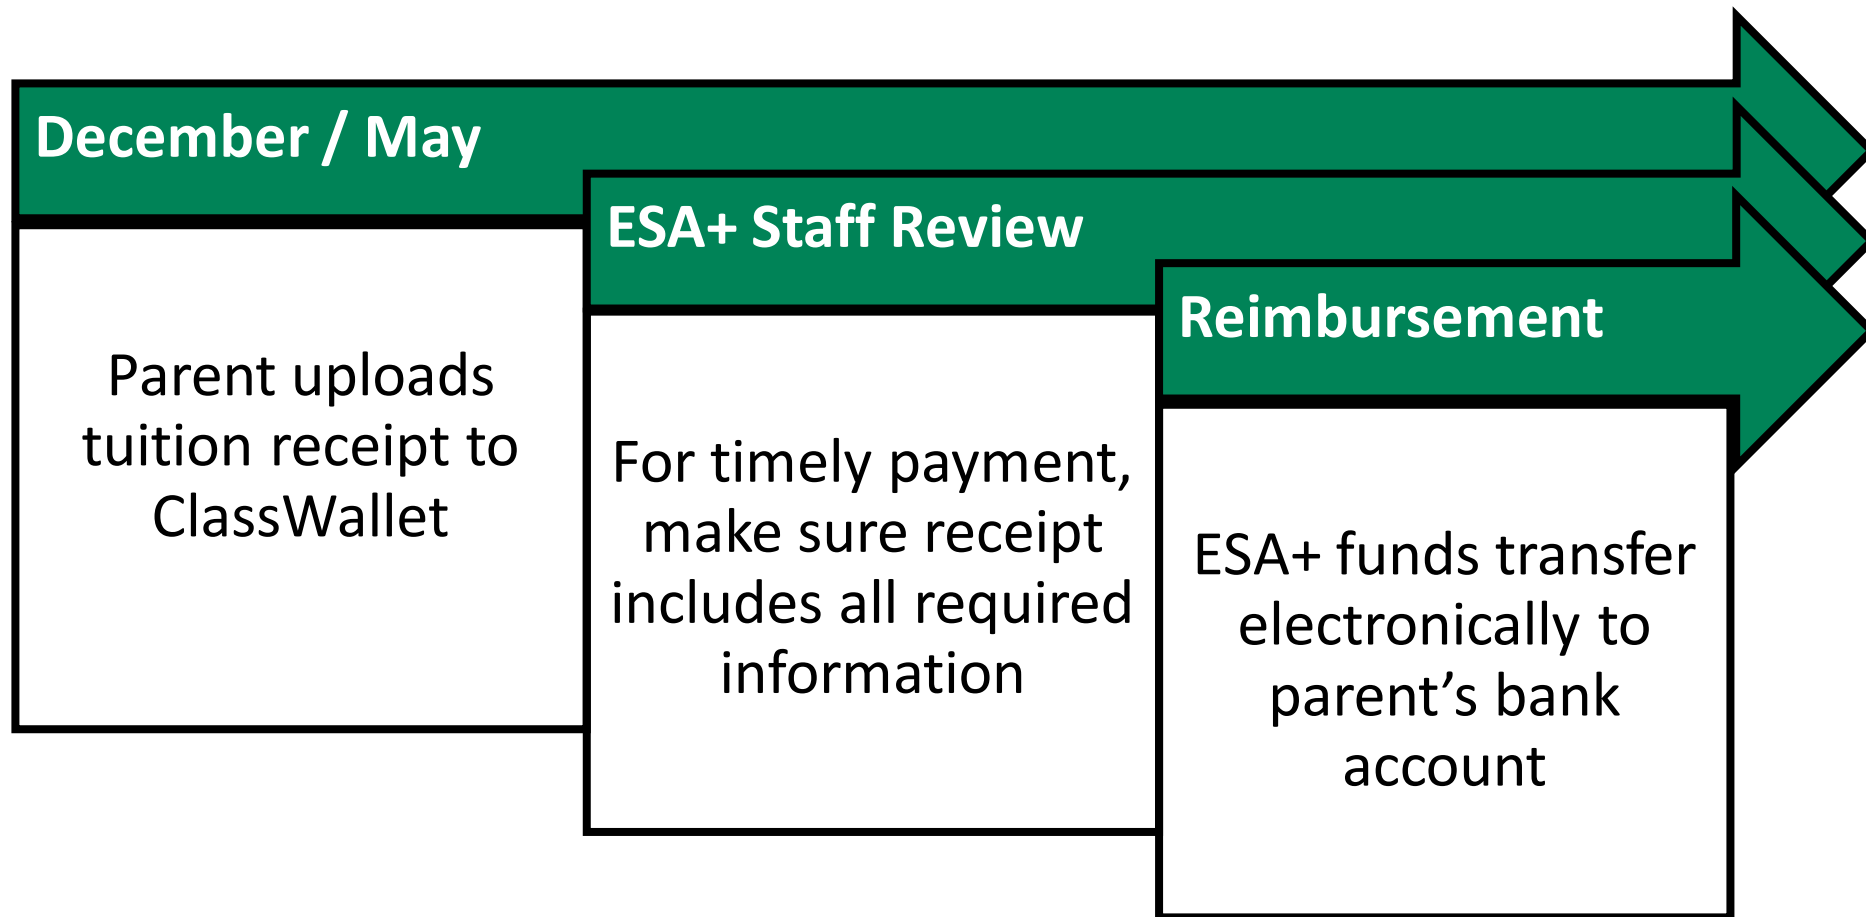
December / May

Parent uploads tuition receipt to ClassWallet

ESA+ Staff Review

For timely payment, make sure receipt includes all required information

Reimbursement

ESA+ funds transfer electronically to parent’s bank account